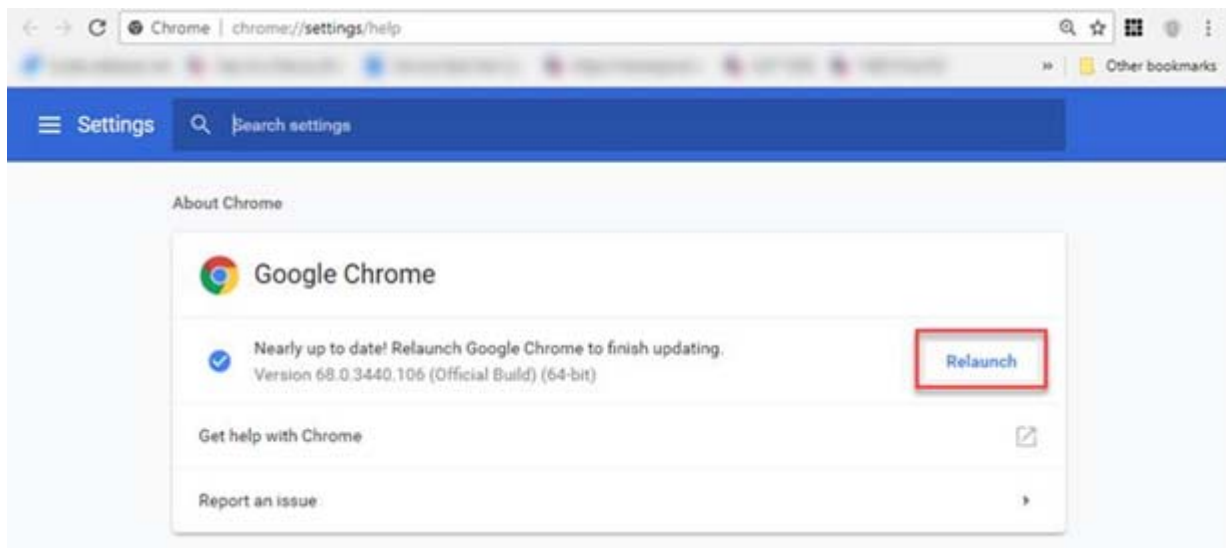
Chrome | chrome://settings/help

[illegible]

» Other bookmarks

Settings

Search settings

About Chrome

Google Chrome

Nearly up to date! Relaunch Google Chrome to finish updating.
Version 68.0.3440.106 (Official Build) (64-bit)

Relaunch

Get help with Chrome

Report an issue